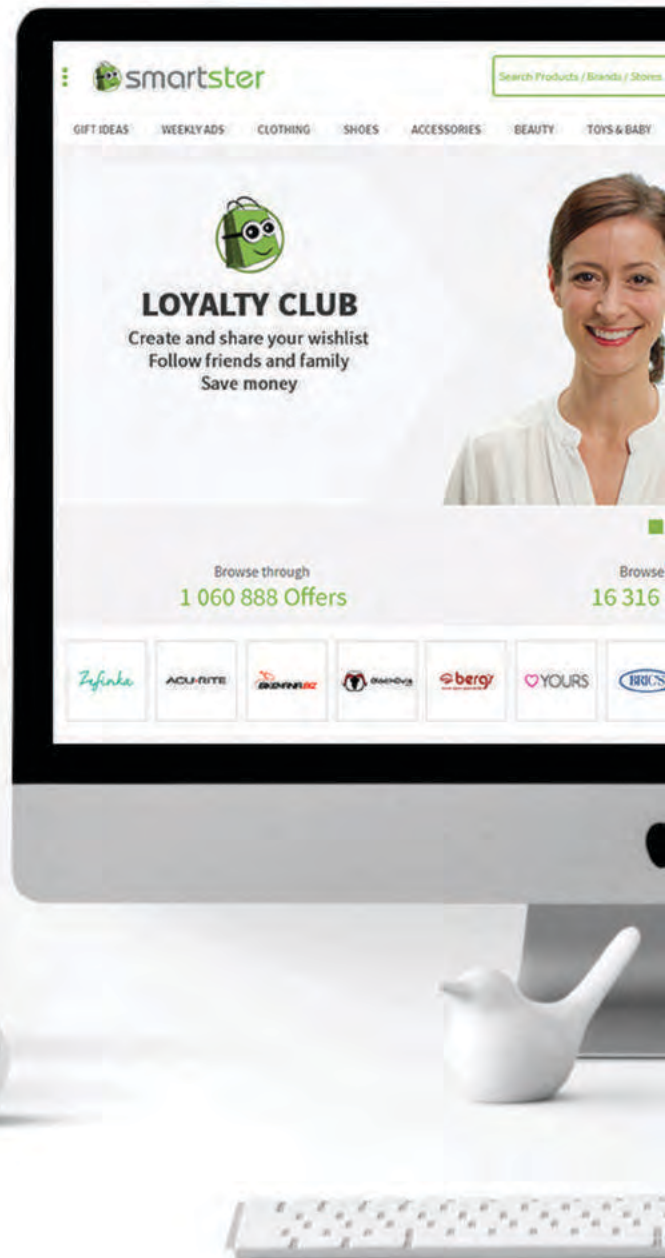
smartster

Search Products / Brands / Stores

GIFT IDEAS WEEKLY ADS CLOTHING SHOES ACCESSORIES BEAUTY TOYS & BABY

LOYALTY CLUB

Create and share your wishlist
Follow friends and family
Save money

Browse through
1 060 888 Offers

Browse
16 316

Zefinka ACU-RITE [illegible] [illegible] berg YOURS BRICS